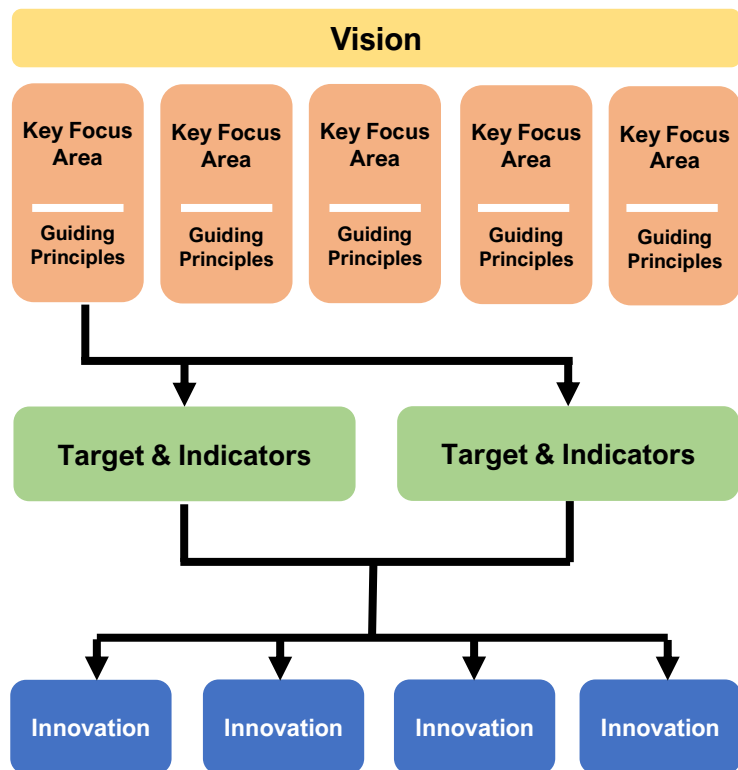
Vision

Key Focus Area

Guiding Principles

Key Focus Area

Guiding Principles

Key Focus Area

Guiding Principles

Key Focus Area

Guiding Principles

Key Focus Area

Guiding Principles

Target & Indicators

Target & Indicators

Innovation

Innovation

Innovation

Innovation